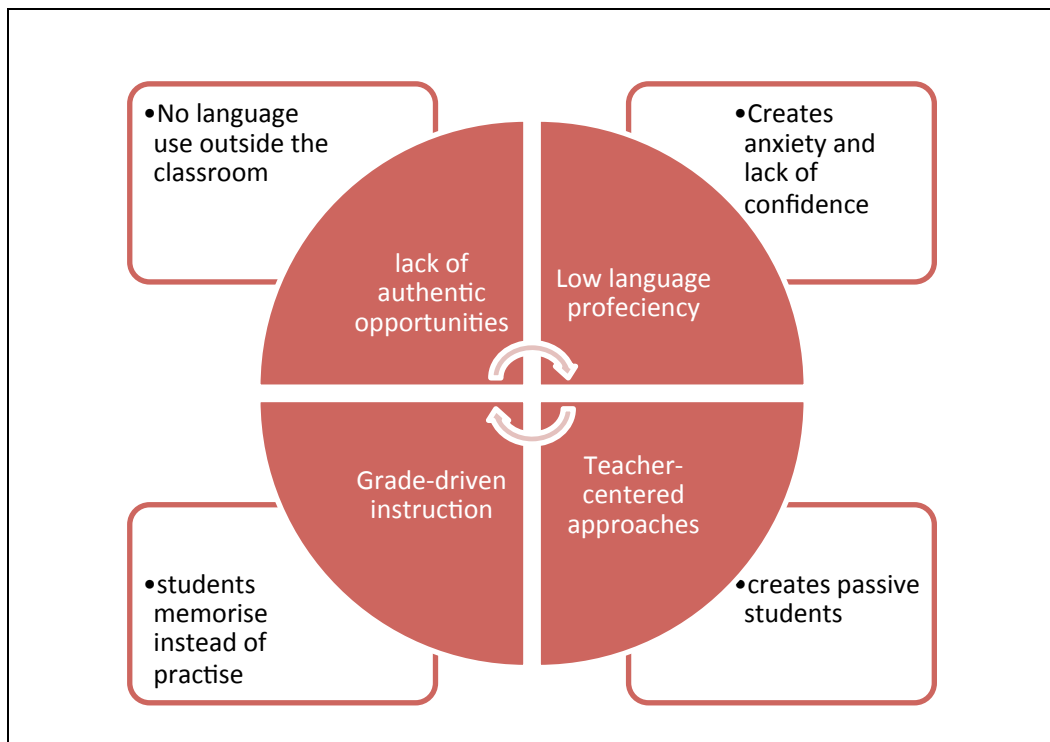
•No language use outside the classroom

•Creates anxiety and lack of confidence

lack of authentic opportunities

Low language profeciency

Grade-driven instruction

Teacher-centered approaches

•students memorise instead of practise

•creates passive students